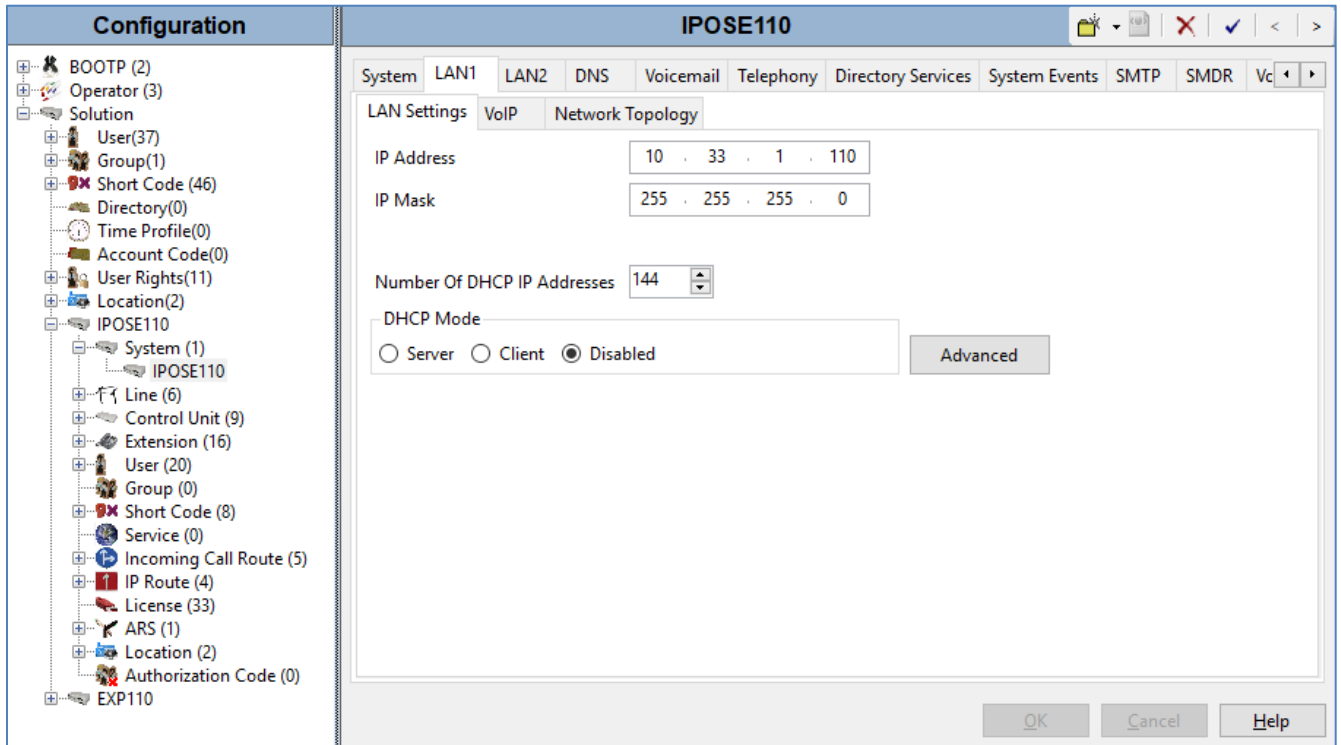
Configuration

BOOTP (2)
Operator (3)
Solution
User(37)
Group(1)
Short Code (46)
Directory(0)
Time Profile(0)
Account Code(0)
User Rights(11)
Location(2)
IPOSE110
System (1)
IPOSE110
Line (6)
Control Unit (9)
Extension (16)
User (20)
Group (0)
Short Code (8)
Service (0)
Incoming Call Route (5)
IP Route (4)
License (33)
ARS (1)
Location (2)
Authorization Code (0)
EXP110

IPOSE110

System | LAN1 | LAN2 | DNS | Voicemail | Telephony | Directory Services | System Events | SMTP | SMDR | Vc

LAN Settings | VoIP | Network Topology

IP Address 10 . 33 . 1 . 110

IP Mask 255 . 255 . 255 . 0

Number Of DHCP IP Addresses 144

DHCP Mode
Server Client Disabled

Advanced

OK Cancel Help